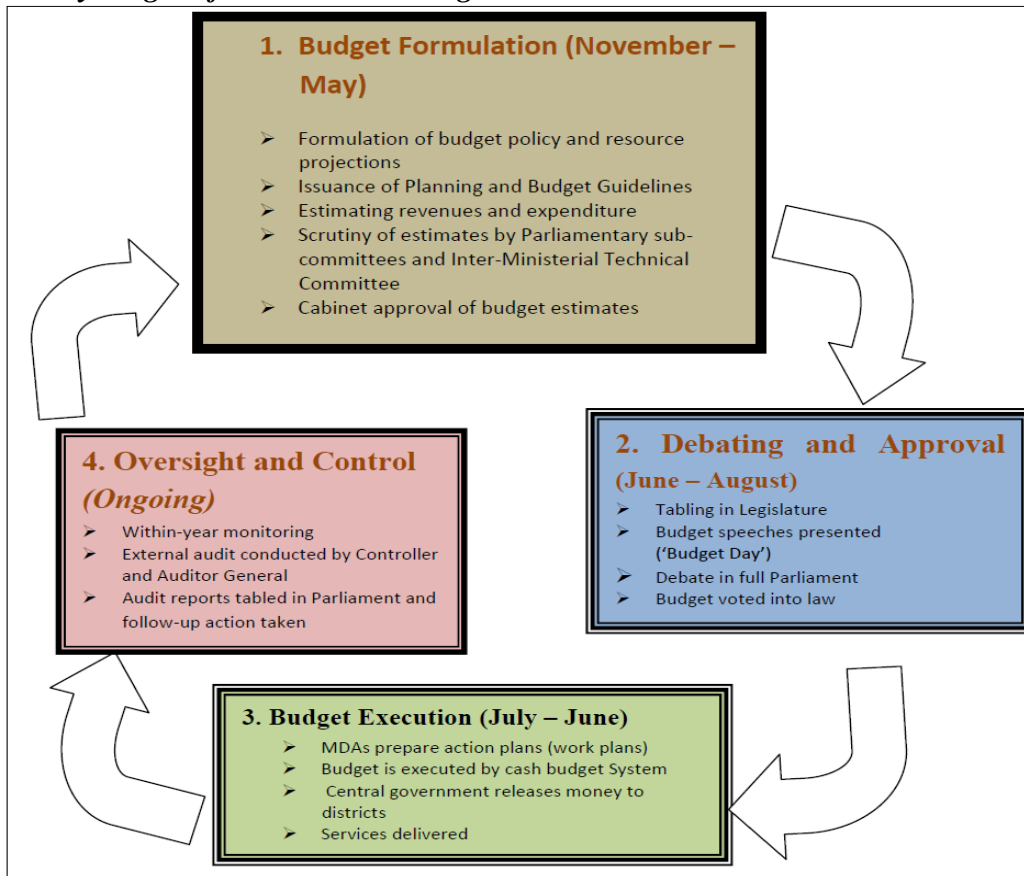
1. Budget Formulation (November – May)

➢ Formulation of budget policy and resource projections
➢ Issuance of Planning and Budget Guidelines
➢ Estimating revenues and expenditure
➢ Scrutiny of estimates by Parliamentary sub-committees and Inter-Ministerial Technical Committee
➢ Cabinet approval of budget estimates

2. Debating and Approval (June – August)
➢ Tabling in Legislature
➢ Budget speeches presented ('Budget Day')
➢ Debate in full Parliament
➢ Budget voted into law

3. Budget Execution (July – June)
➢ MDAs prepare action plans (work plans)
➢ Budget is executed by cash budget System
➢ Central government releases money to districts
➢ Services delivered

4. Oversight and Control (Ongoing)
➢ Within-year monitoring
➢ External audit conducted by Controller and Auditor General
➢ Audit reports tabled in Parliament and follow-up action taken